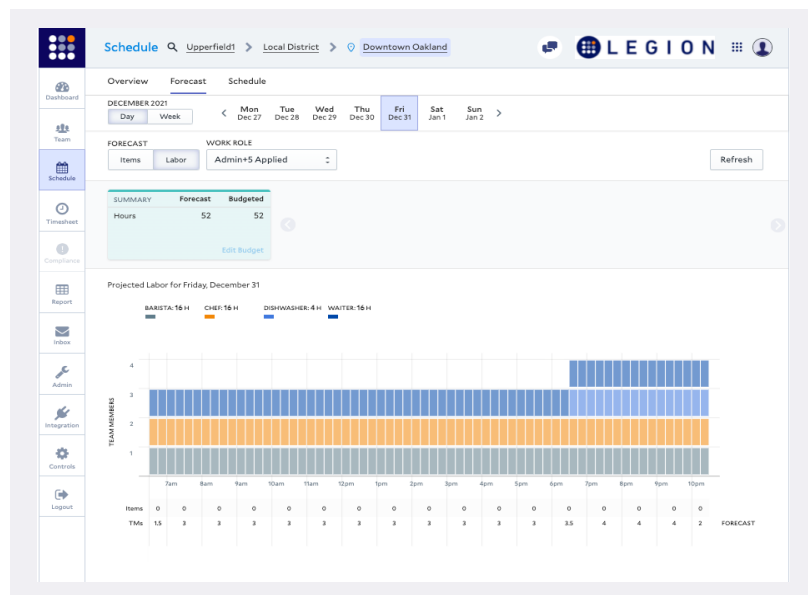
Schedule Upperfield1 > Local District > Downtown Oakland

LEGION

Dashboard
Team
Schedule
Timesheet
Compliance
Report
Inbox
Admin
Integration
Controls
Logout

Overview Forecast Schedule

DECEMBER 2021
Day Week

Mon Dec 27 | Tue Dec 28 | Wed Dec 29 | Thu Dec 30 | Fri Dec 31 | Sat Jan 1 | Sun Jan 2

FORECAST
Items Labor

WORK ROLE
Admin+5 Applied

Refresh

| SUMMARY | Forecast | Budgeted |
|---|---|---|
| Hours | 52 | 52 |

Edit Budget

Projected Labor for Friday, December 31

BARISTA: 16 H  CHEF: 16 H  DISHWASHER: 4 H  WAITER: 16 H

TEAM MEMBERS
4
3
2
1

7am 8am 9am 10am 11am 12pm 1pm 2pm 3pm 4pm 5pm 6pm 7pm 8pm 9pm 10pm

| Items | 0 | 0 | 0 | 0 | 0 | 0 | 0 | 0 | 0 | 0 | 0 | 0 | 0 | 0 | 0 | 0 | 0 |
|---|---|---|---|---|---|---|---|---|---|---|---|---|---|---|---|---|---|
| TMs | 1.5 | 3 | 3 | 3 | 3 | 3 | 3 | 3 | 3 | 3 | 3 | 3.5 | 4 | 4 | 4 | 2 | FORECAST |